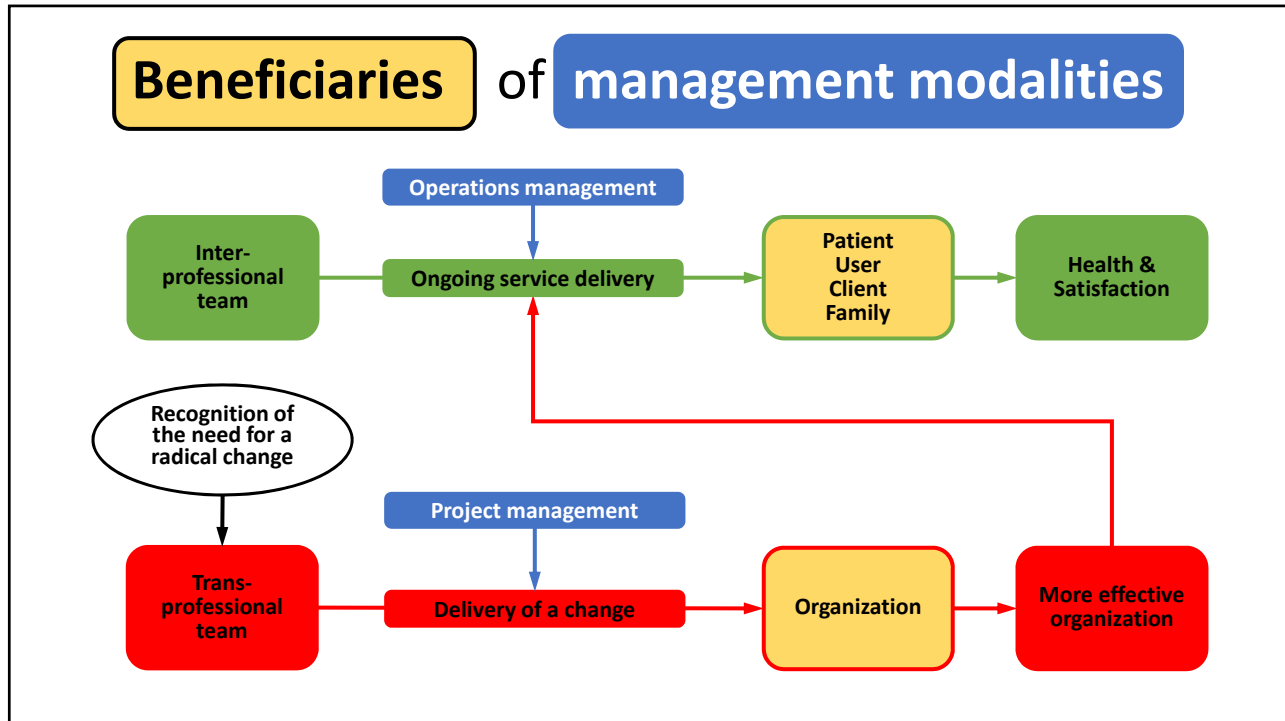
Beneficiaries of management modalities

Operations management

Inter-professional team

Ongoing service delivery

Patient
User
Client
Family

Health & Satisfaction

Recognition of the need for a radical change

Project management

Trans-professional team

Delivery of a change

Organization

More effective organization